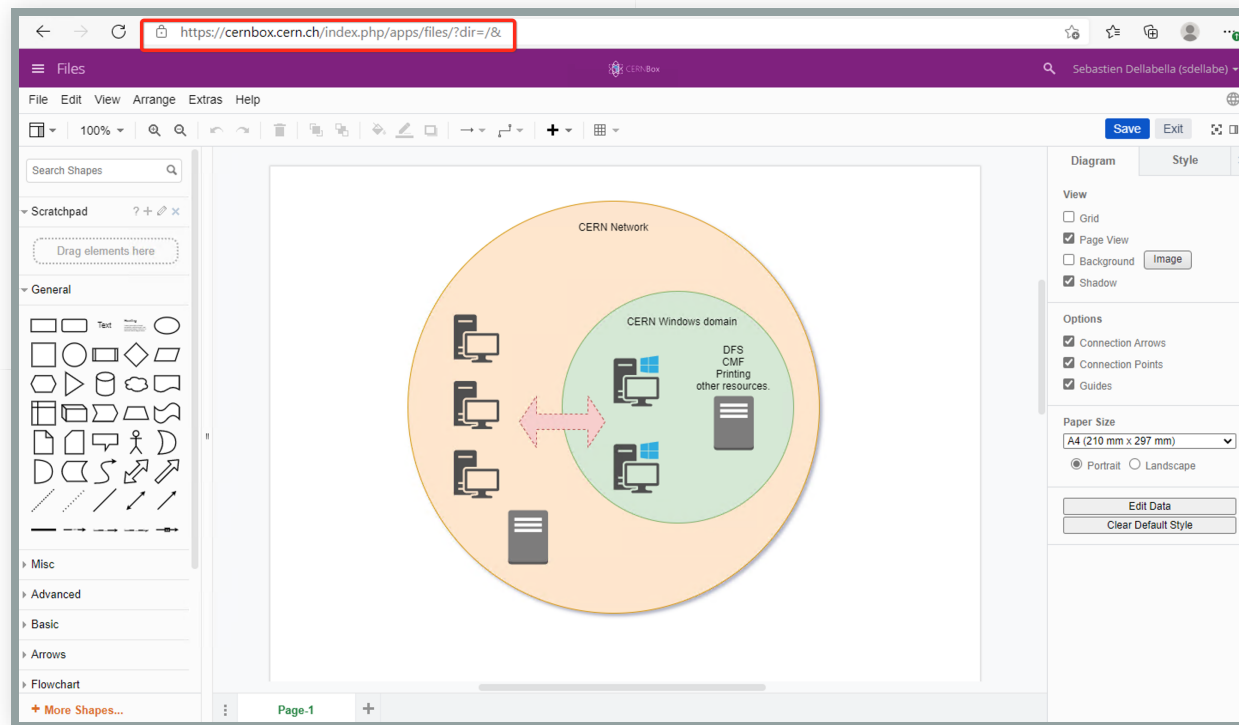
https://cernbox.cern.ch/index.php/apps/files/?dir=/&

Files

CERNBox

Sebastien Dellabella (sdellabe)

File Edit View Arrange Extras Help

100%

Save Exit

Search Shapes

Scratchpad

Drag elements here

General

Text

Misc

Advanced

Basic

Arrows

Flowchart

+ More Shapes...

CERN Network

CERN Windows domain

DFS
CMF
Printing
other resources.

Page-1

Diagram Style

View

Grid

Page View

Background Image

Shadow

Options

Connection Arrows

Connection Points

Guides

Paper Size

A4 (210 mm x 297 mm)

Portrait Landscape

Edit Data

Clear Default Style